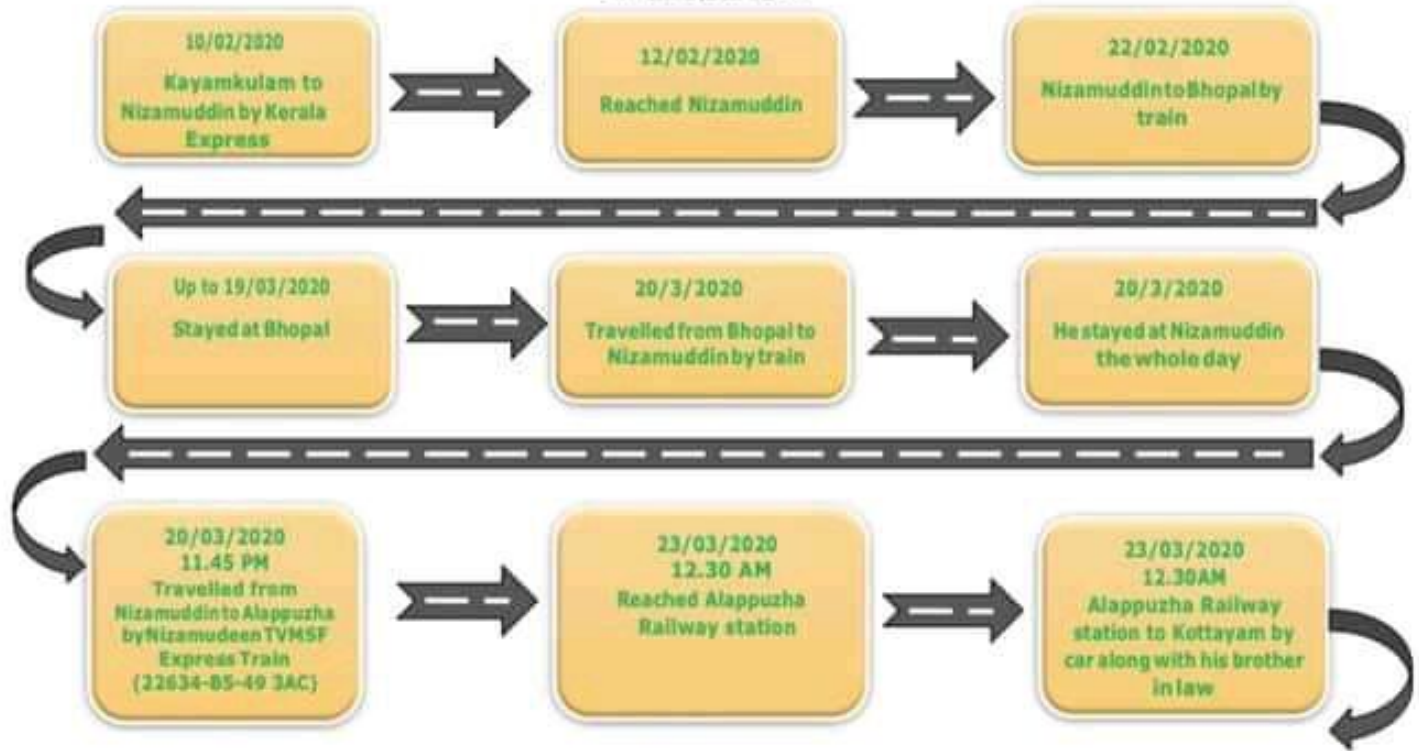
10/02/2020
Kayamkulam to Nizamuddin by Kerala Express

12/02/2020
Reached Nizamuddin

22/02/2020
Nizamuddin to Bhopal by train

Up to 19/03/2020
Stayed at Bhopal

20/3/2020
Travelled from Bhopal to Nizamuddin by train

20/3/2020
He stayed at Nizamuddin the whole day

20/03/2020
11.45 PM
Travelled from Nizamuddin to Alappuzha by Nizamudeen TVMSF Express Train (22634-B5-49 3AC)

23/03/2020
12.30 AM
Reached Alappuzha Railway station

23/03/2020
12.30AM
Alappuzha Railway station to Kottayam by car along with his brother in law